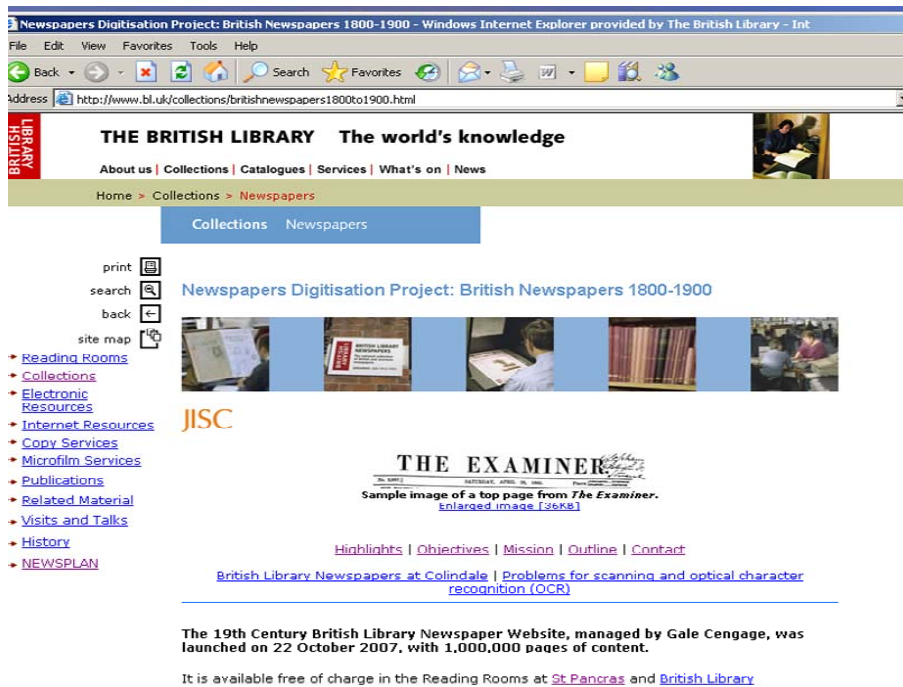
Newspapers Digitisation Project: British Newspapers 1800-1900 - Windows Internet Explorer provided by The British Library - Int

File Edit View Favorites Tools Help

Back Search Favorites

Address http://www.bl.uk/collections/britishnewspapers1800to1900.html

BRITISH LIBRARY

THE BRITISH LIBRARY The world's knowledge

About us | Collections | Catalogues | Services | What's on | News

Home > Collections > Newspapers

Collections Newspapers

print

search

back

site map

Reading Rooms
Collections
Electronic Resources
Internet Resources
Copy Services
Microfilm Services
Publications
Related Material
Visits and Talks
History
NEWSPLAN

Newspapers Digitisation Project: British Newspapers 1800-1900

BRITISH LIBRARY NEWSPAPERS

JISC

THE EXAMINER

SATURDAY, APRIL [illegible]

Sample image of a top page from The Examiner.
Enlarged image [36KB]

Highlights | Objectives | Mission | Outline | Contact

British Library Newspapers at Colindale | Problems for scanning and optical character recognition (OCR)

The 19th Century British Library Newspaper Website, managed by Gale Cengage, was launched on 22 October 2007, with 1,000,000 pages of content.

It is available free of charge in the Reading Rooms at St Pancras and British Library